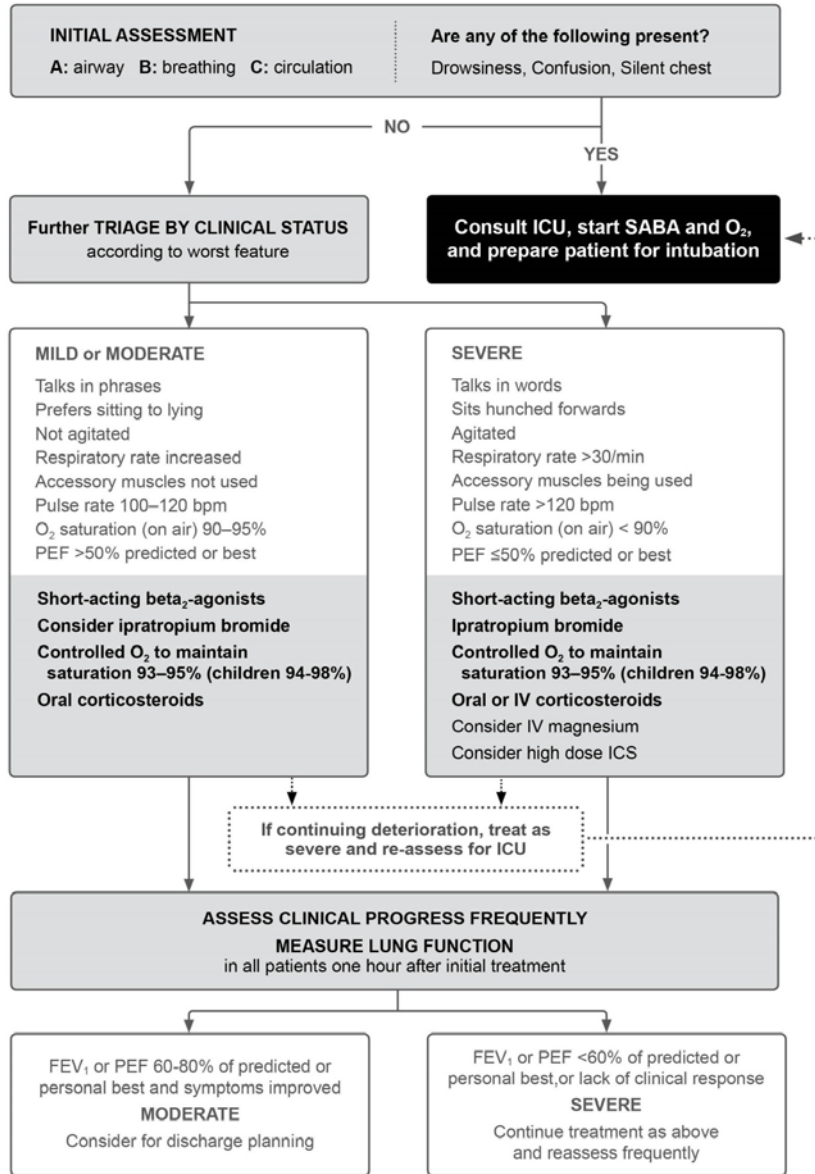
INITIAL ASSESSMENT
A: airway B: breathing C: circulation

Are any of the following present?
Drowsiness, Confusion, Silent chest

NO

YES

Further TRIAGE BY CLINICAL STATUS
according to worst feature

Consult ICU, start SABA and $O_2$, and prepare patient for intubation

MILD or MODERATE
Talks in phrases
Prefers sitting to lying
Not agitated
Respiratory rate increased
Accessory muscles not used
Pulse rate 100–120 bpm
$O_2$ saturation (on air) 90–95%
PEF >50% predicted or best

Short-acting beta$_2$-agonists
Consider ipratropium bromide
Controlled $O_2$ to maintain saturation 93–95% (children 94-98%)
Oral corticosteroids

SEVERE
Talks in words
Sits hunched forwards
Agitated
Respiratory rate >30/min
Accessory muscles being used
Pulse rate >120 bpm
$O_2$ saturation (on air) < 90%
PEF ≤50% predicted or best

Short-acting beta$_2$-agonists
Ipratropium bromide
Controlled $O_2$ to maintain saturation 93–95% (children 94-98%)
Oral or IV corticosteroids
Consider IV magnesium
Consider high dose ICS

If continuing deterioration, treat as severe and re-assess for ICU

ASSESS CLINICAL PROGRESS FREQUENTLY
MEASURE LUNG FUNCTION
in all patients one hour after initial treatment

FEV$_1$ or PEF 60-80% of predicted or personal best and symptoms improved
MODERATE
Consider for discharge planning

FEV$_1$ or PEF <60% of predicted or personal best,or lack of clinical response
SEVERE
Continue treatment as above and reassess frequently